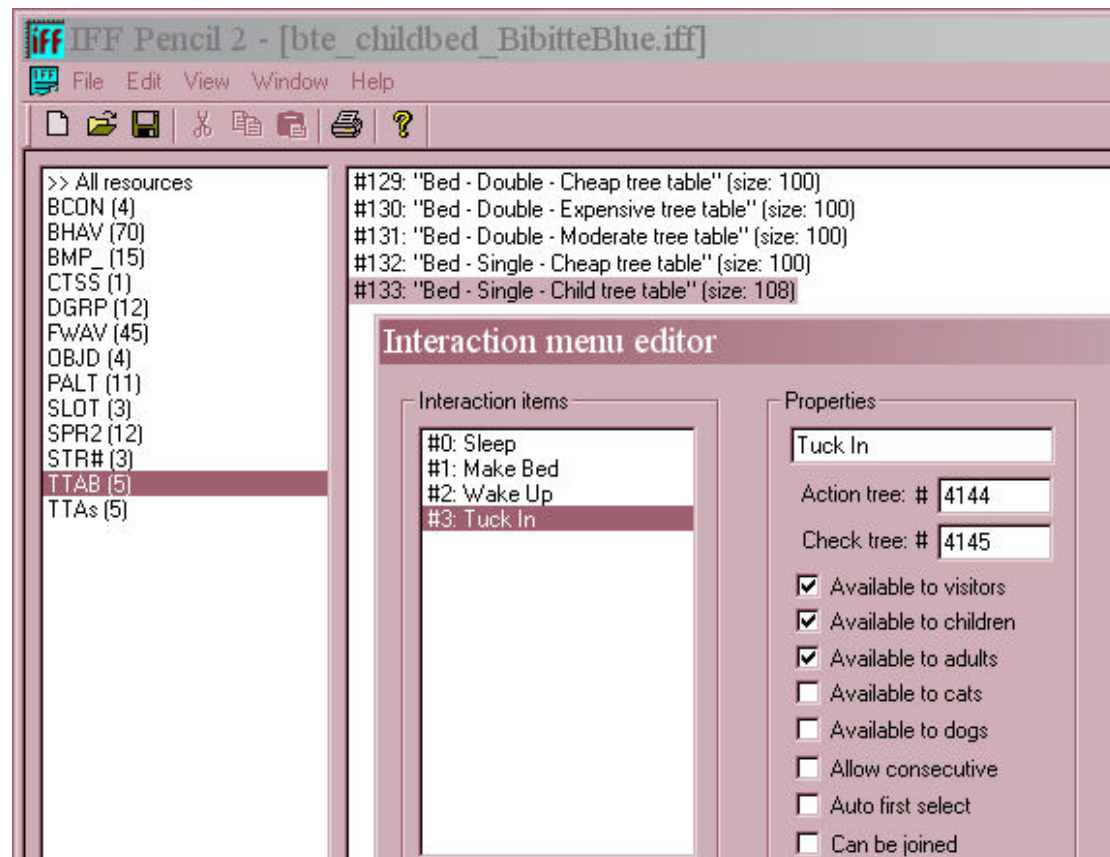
iff IFF Pencil 2 - [bte_childbed_BibitteBlue.iff]

File Edit View Window Help

>> All resources
BCON (4)
BHAV (70)
BMP_ (15)
CTSS (1)
DGRP (12)
FWAV (45)
OBJD (4)
PALT (11)
SLOT (3)
SPR2 (12)
STR# (3)
TTAB (5)
TTAs (5)

#129: "Bed - Double - Cheap tree table" (size: 100)
#130: "Bed - Double - Expensive tree table" (size: 100)
#131: "Bed - Double - Moderate tree table" (size: 100)
#132: "Bed - Single - Cheap tree table" (size: 100)
#133: "Bed - Single - Child tree table" (size: 108)

Interaction menu editor

Interaction items
#0: Sleep
#1: Make Bed
#2: Wake Up
#3: Tuck In

Properties
Tuck In
Action tree: # 4144
Check tree: # 4145
Available to visitors
Available to children
Available to adults
Available to cats
Available to dogs
Allow consecutive
Auto first select
Can be joined